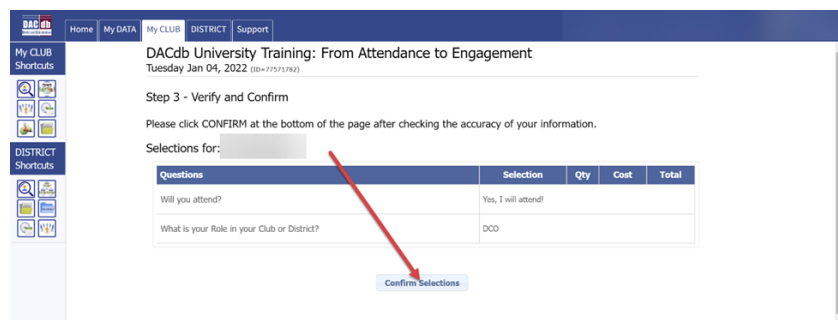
DACdb

Home | My DATA | My CLUB | DISTRICT | Support

My CLUB Shortcuts

DISTRICT Shortcuts

DACdb University Training: From Attendance to Engagement
Tuesday Jan 04, 2022 (ID=77571782)

Step 3 - Verify and Confirm

Please click CONFIRM at the bottom of the page after checking the accuracy of your information.

Selections for:

| Questions | Selection | Qty | Cost | Total |
|---|---|---|---|---|
| Will you attend? | Yes, I will attend! | | | |
| What is your Role in your Club or District? | DCO | | | |

Confirm Selections